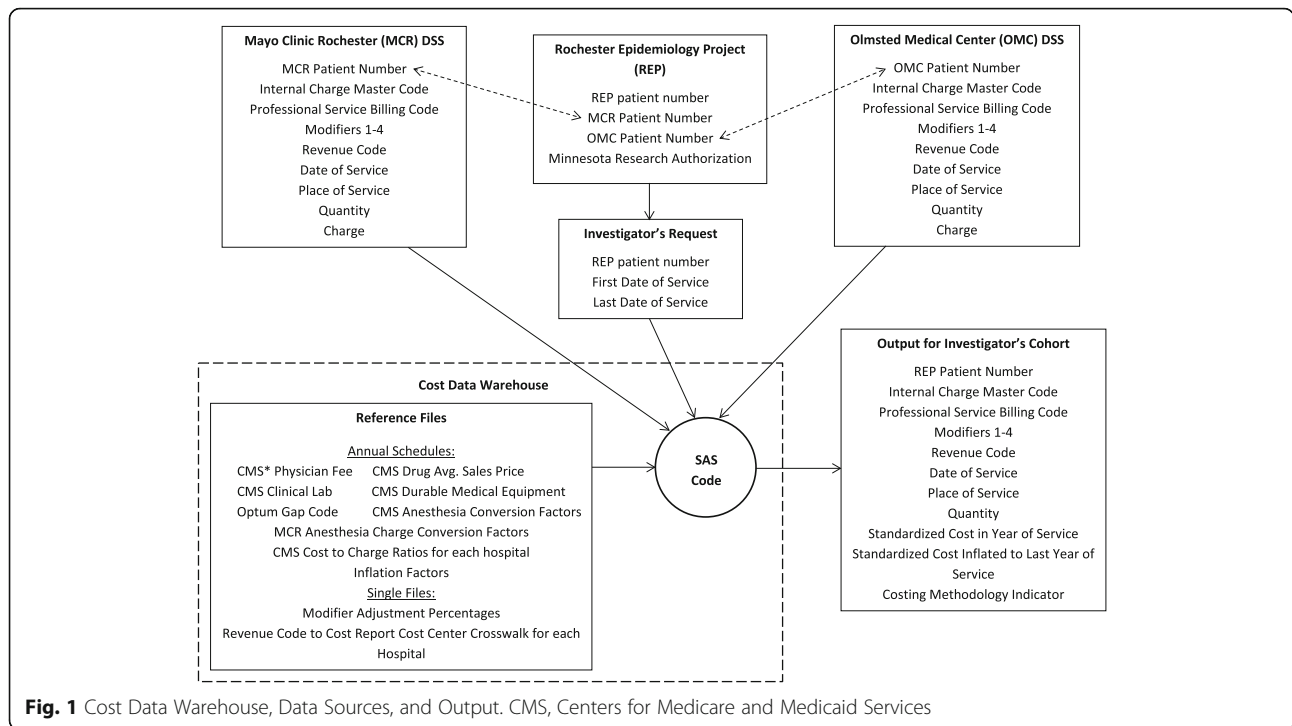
Mayo Clinic Rochester (MCR) DSS

MCR Patient Number
Internal Charge Master Code
Professional Service Billing Code
Modifiers 1-4
Revenue Code
Date of Service
Place of Service
Quantity
Charge

Rochester Epidemiology Project (REP)

REP patient number
MCR Patient Number
OMC Patient Number
Minnesota Research Authorization

Olmsted Medical Center (OMC) DSS

OMC Patient Number
Internal Charge Master Code
Professional Service Billing Code
Modifiers 1-4
Revenue Code
Date of Service
Place of Service
Quantity
Charge

Investigator's Request

REP patient number
First Date of Service
Last Date of Service

Cost Data Warehouse

Reference Files

Annual Schedules:
CMS* Physician Fee CMS Drug Avg. Sales Price
CMS Clinical Lab CMS Durable Medical Equipment
Optum Gap Code CMS Anesthesia Conversion Factors
MCR Anesthesia Charge Conversion Factors
CMS Cost to Charge Ratios for each hospital
Inflation Factors
Single Files:
Modifier Adjustment Percentages
Revenue Code to Cost Report Cost Center Crosswalk for each Hospital

SAS Code

Output for Investigator's Cohort

REP Patient Number
Internal Charge Master Code
Professional Service Billing Code
Modifiers 1-4
Revenue Code
Date of Service
Place of Service
Quantity
Standardized Cost in Year of Service
Standardized Cost Inflated to Last Year of Service
Costing Methodology Indicator

Fig. 1 Cost Data Warehouse, Data Sources, and Output. CMS, Centers for Medicare and Medicaid Services